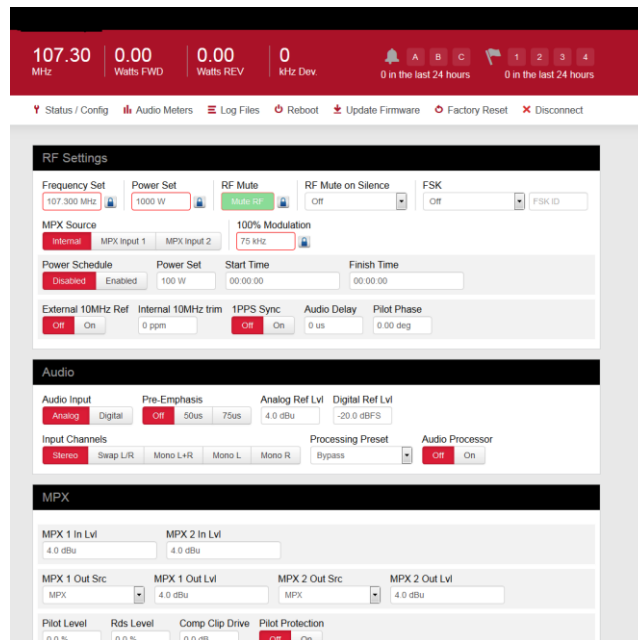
107.30
MHz

0.00
Watts FWD

0.00
Watts REV

0
kHz Dev.

A B C
0 in the last 24 hours

1 2 3 4
0 in the last 24 hours

Status / Config | Audio Meters | Log Files | Reboot | Update Firmware | Factory Reset | Disconnect

RF Settings

Frequency Set
107.300 MHz

Power Set
1000 W

RF Mute
Mute RF

RF Mute on Silence
Off

FSK
Off
FSK ID

MPX Source
Internal | MPX Input 1 | MPX Input 2

100% Modulation
75 kHz

Power Schedule
Disabled | Enabled

Power Set
100 W

Start Time
00:00:00

Finish Time
00:00:00

External 10MHz Ref
Off | On

Internal 10MHz trim
0 ppm

1PPS Sync
Off | On

Audio Delay
0 us

Pilot Phase
0.00 deg

Audio

Audio Input
Analog | Digital

Pre-Emphasis
Off | 50us | 75us

Analog Ref Lvl
4.0 dBu

Digital Ref Lvl
-20.0 dBFS

Input Channels
Stereo | Swap L/R | Mono L+R | Mono L | Mono R

Processing Preset
Bypass

Audio Processor
Off | On

MPX

MPX 1 In Lvl
4.0 dBu

MPX 2 In Lvl
4.0 dBu

MPX 1 Out Src
MPX

MPX 1 Out Lvl
4.0 dBu

MPX 2 Out Src
MPX

MPX 2 Out Lvl
4.0 dBu

Pilot Level
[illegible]

Rds Level
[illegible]

Comp Clip Drive
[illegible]

Pilot Protection
Off | On